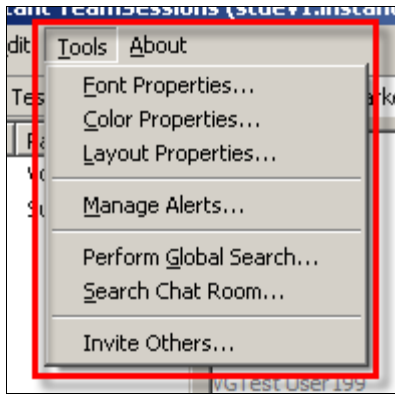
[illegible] TeamSessions (stuev1.instanc

dit Tools About

Font Properties...
Color Properties...
Layout Properties...

Manage Alerts...

Perform Global Search...
Search Chat Room...

Invite Others...

Tes

arke

Pa

Vo

Su

VGTest User 199